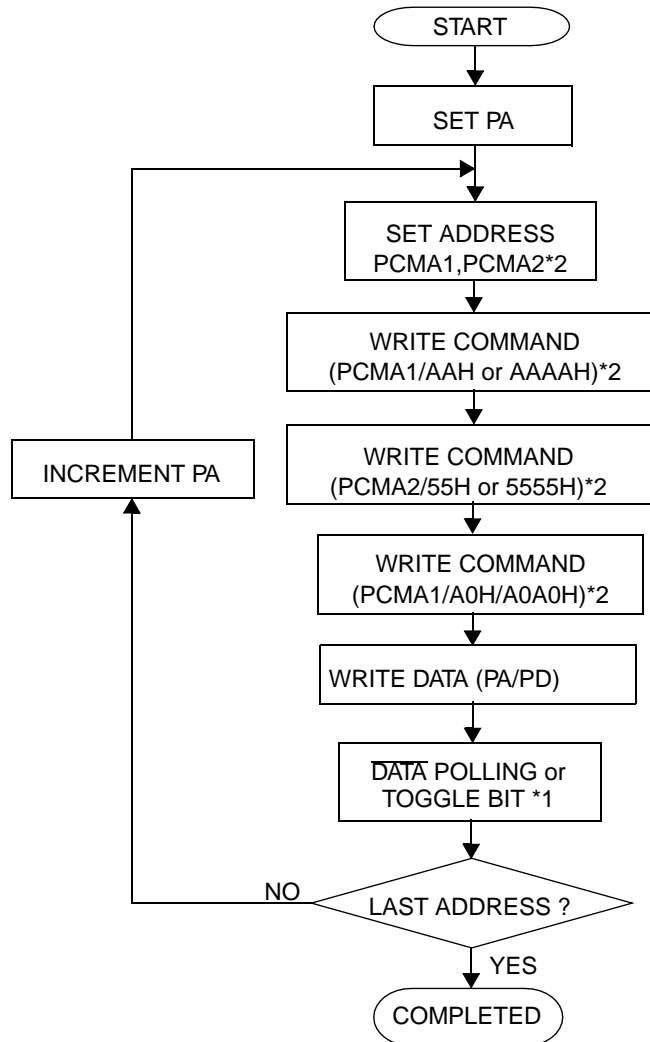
START

SET PA

SET ADDRESS PCMA1,PCMA2*2

WRITE COMMAND (PCMA1/AAH or AAAAH)*2

WRITE COMMAND (PCMA2/55H or 5555H)*2

WRITE COMMAND (PCMA1/A0H/A0A0H)*2

WRITE DATA (PA/PD)

$\overline{\text{DATA}}$ POLLING or TOGGLE BIT *1

LAST ADDRESS ?

NO

INCREMENT PA

YES

COMPLETED